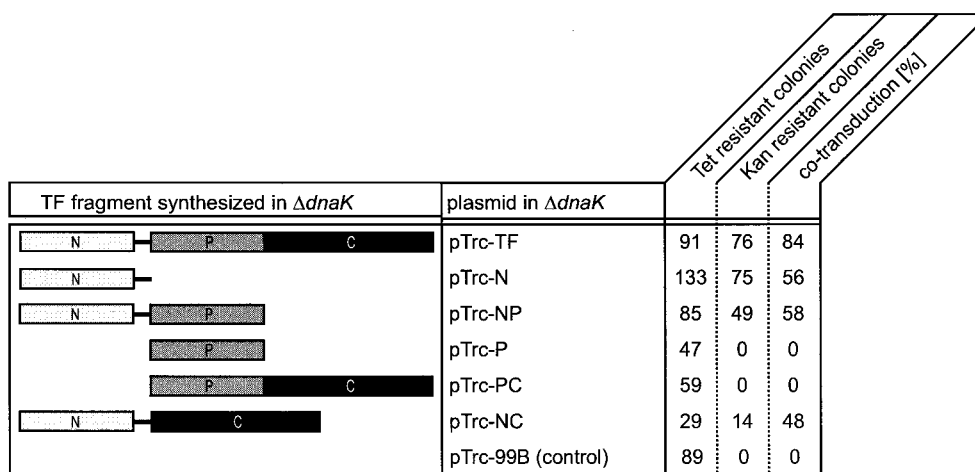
| TF fragment synthesized in $\Delta dnaK$ | plasmid in $\Delta dnaK$ | Tet resistant colonies | Kan resistant colonies | co-transduction [%] |
|---|---|---|---|---|
| N P C | pTrc-TF | 91 | 76 | 84 |
| N | pTrc-N | 133 | 75 | 56 |
| N P | pTrc-NP | 85 | 49 | 58 |
| P | pTrc-P | 47 | 0 | 0 |
| P C | pTrc-PC | 59 | 0 | 0 |
| N C | pTrc-NC | 29 | 14 | 48 |
| | pTrc-99B (control) | 89 | 0 | 0 |